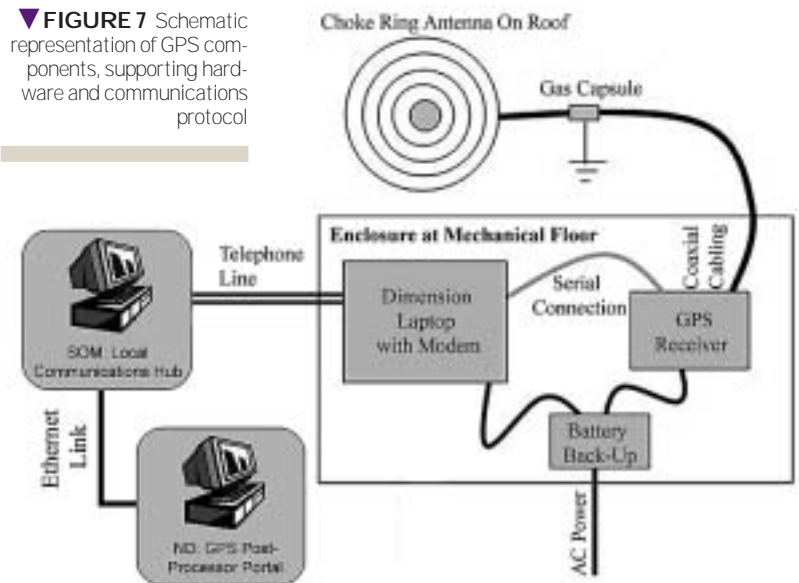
FIGURE 7 Schematic representation of GPS components, supporting hardware and communications protocol

Choke Ring Antenna On Roof

Gas Capsule

Enclosure at Mechanical Floor

Coaxial Cabling

Telephone Line

Dimension Laptop with Modem

Serial Connection

GPS Receiver

SOM: Local Communications Hub

Ethernet Link

Battery Back-Up

ND: GPS Post-Processor Portal

AC Power